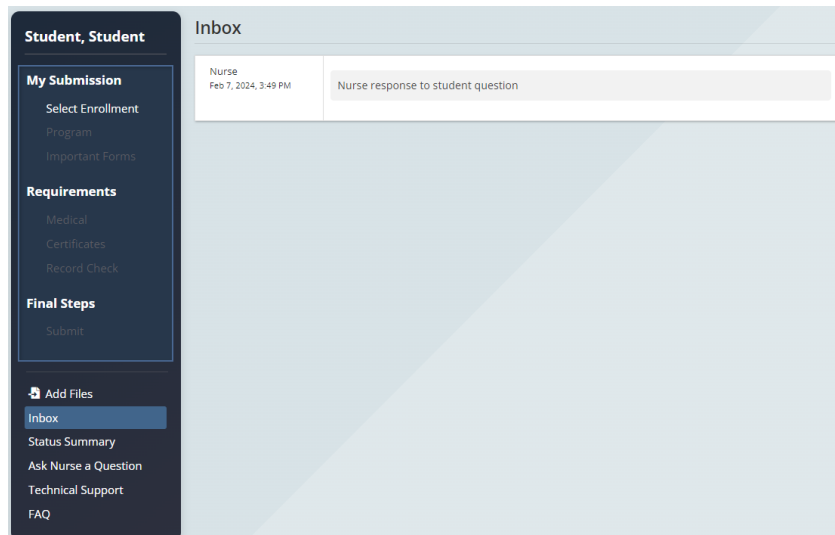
Student, Student

My Submission

Select Enrollment

Program

Important Forms

Requirements

Medical

Certificates

Record Check

Final Steps

Submit

Add Files

Inbox

Status Summary

Ask Nurse a Question

Technical Support

FAQ

Inbox

Nurse
Feb 7, 2024, 3:49 PM

Nurse response to student question